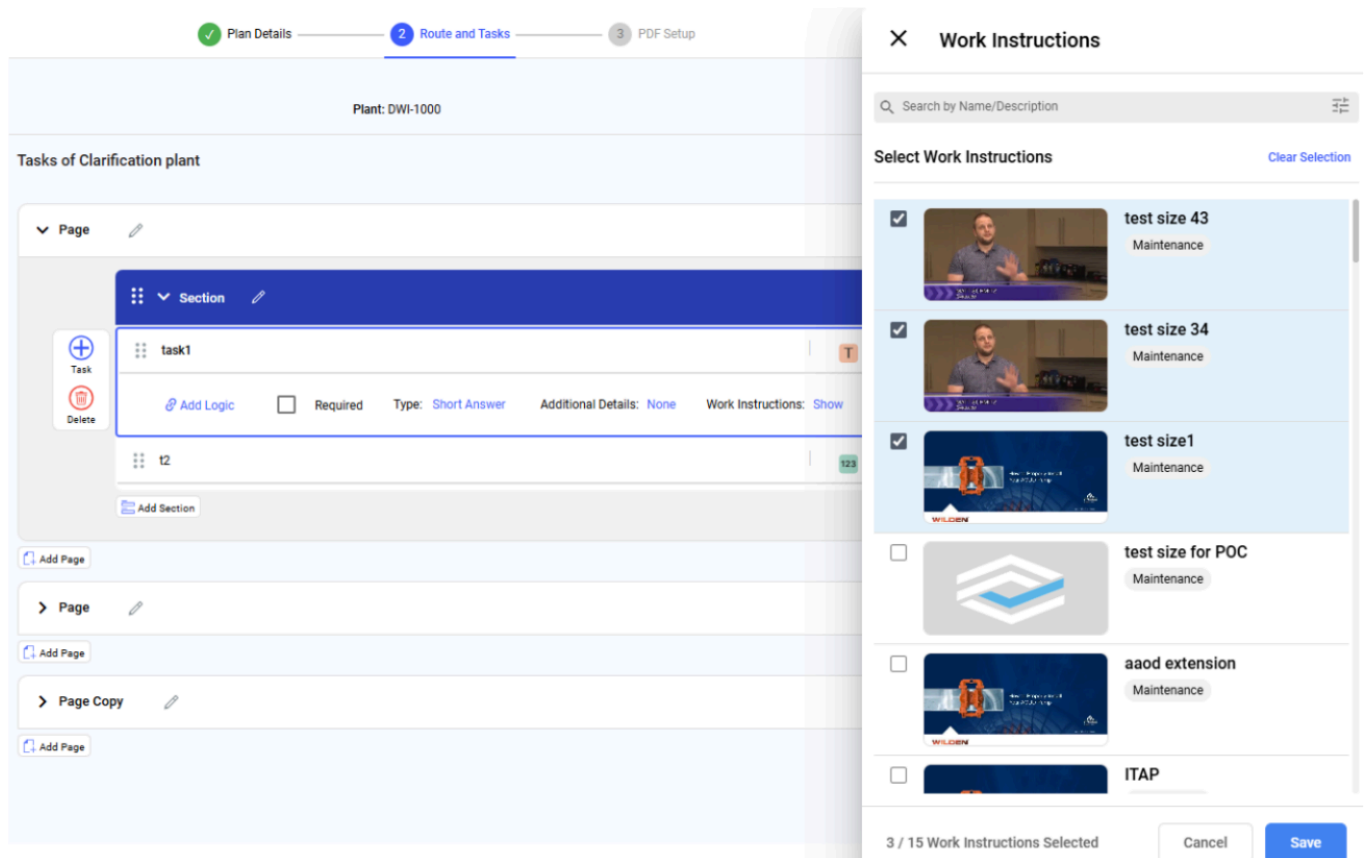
Plan Details — 2 Route and Tasks — 3 PDF Setup

Plant: DWI-1000

Tasks of Clarification plant

Page

Section

Task

Delete

task1

T

Add Logic

Required

Type: Short Answer

Additional Details: None

Work Instructions: Show

t2

123

Add Section

Add Page

Page

Add Page

Page Copy

Add Page

Work Instructions

Search by Name/Description

Select Work Instructions

Clear Selection

test size 43

Maintenance

test size 34

Maintenance

test size1

Maintenance

WILDEN

test size for POC

Maintenance

aaod extension

Maintenance

WILDEN

ITAP

3 / 15 Work Instructions Selected

Cancel

Save